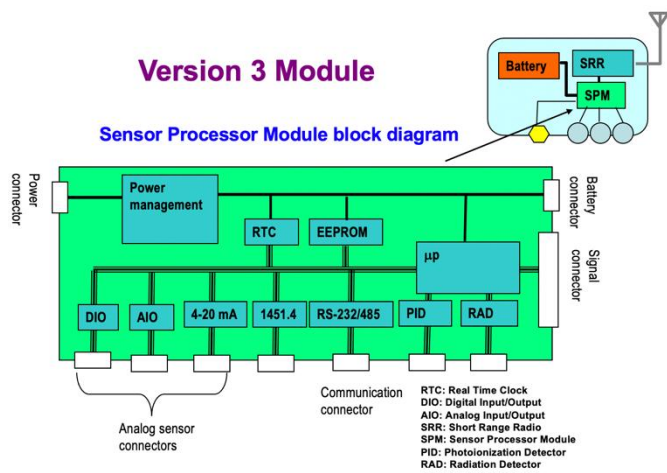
Version 3 Module

Battery

SRR

SPM

Sensor Processor Module block diagram

Power connector

Battery connector

Power management

RTC

EEPROM

μp

Signal connector

DIO

AIO

4-20 mA

1451.4

RS-232/485

PID

RAD

Analog sensor connectors

Communication connector

RTC: Real Time Clock
DIO: Digital Input/Output
AIO: Analog Input/Output
SRR: Short Range Radio
SPM: Sensor Processor Module
PID: Photoionization Detector
RAD: Radiation Detector